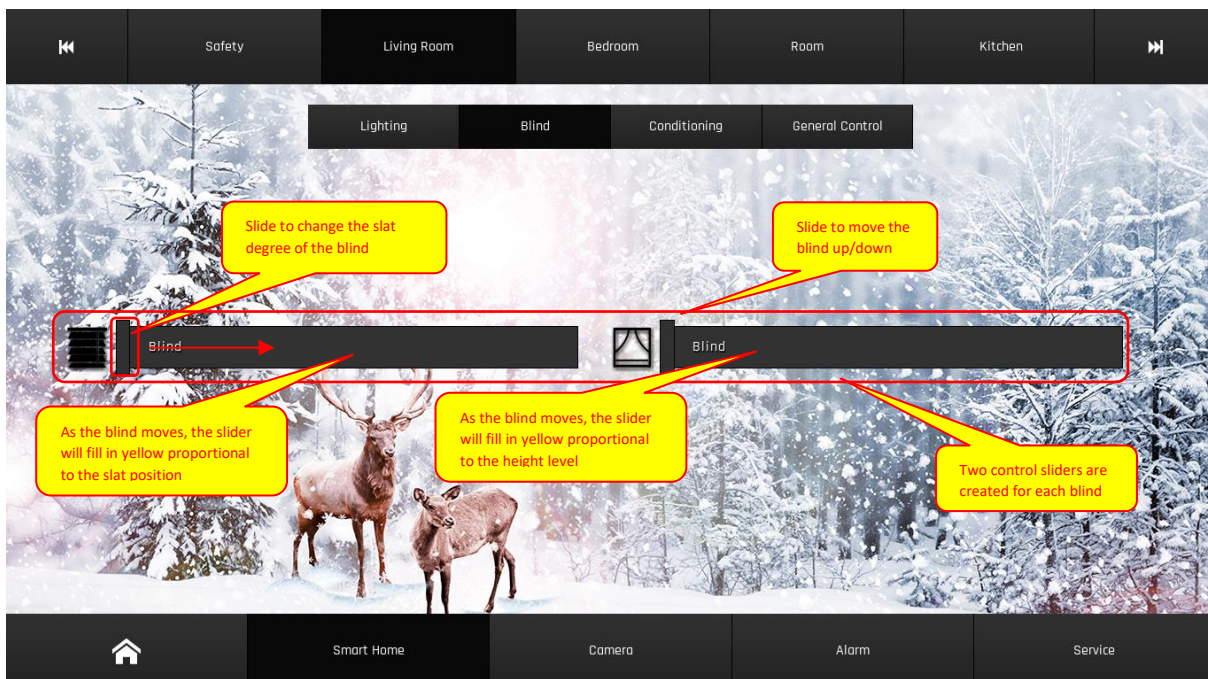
Safety | Living Room | Bedroom | Room | Kitchen

Lighting | Blind | Conditioning | General Control

Slide to change the slat degree of the blind

Slide to move the blind up/down

Blind

Blind

As the blind moves, the slider will fill in yellow proportional to the slat position

As the blind moves, the slider will fill in yellow proportional to the height level

Two control sliders are created for each blind

Smart Home | Camera | Alarm | Service